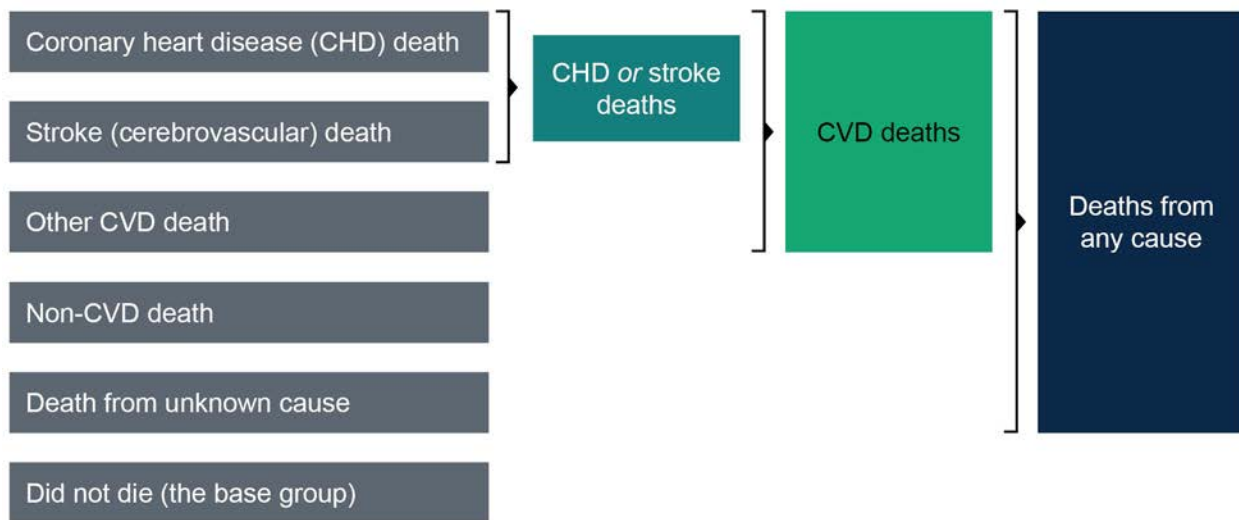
Coronary heart disease (CHD) death

Stroke (cerebrovascular) death

Other CVD death

Non-CVD death

Death from unknown cause

Did not die (the base group)

CHD *or* stroke deaths

CVD deaths

Deaths from any cause